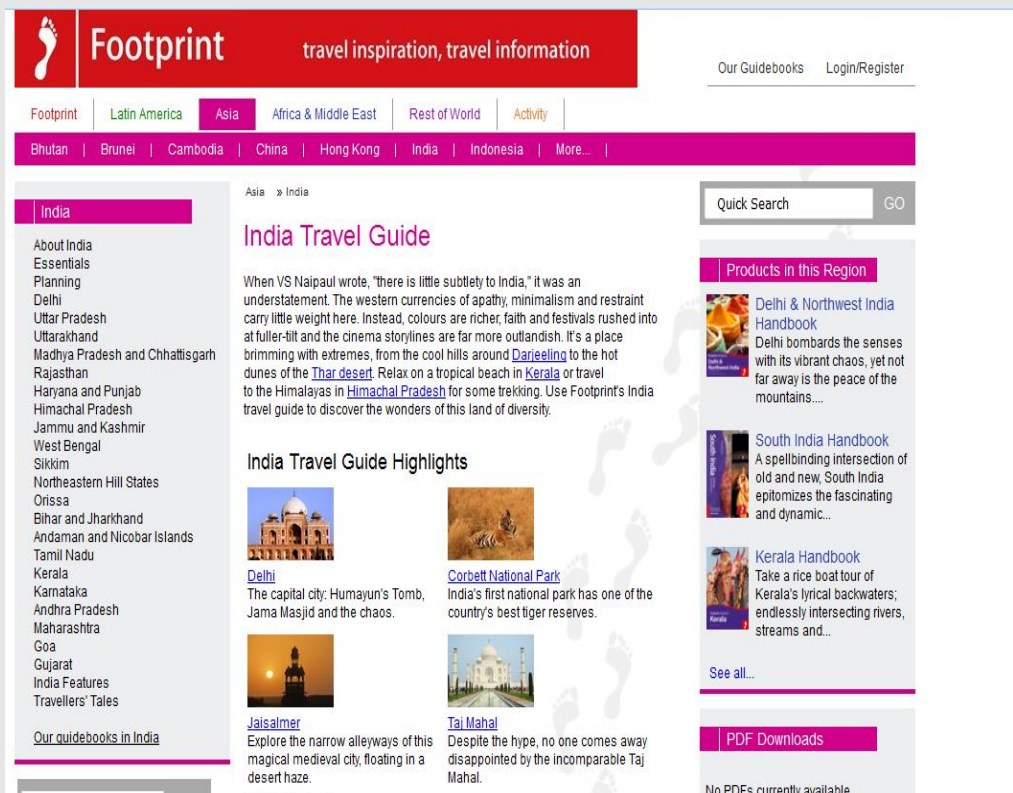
Footprint travel inspiration, travel information

Our Guidebooks Login/Register

Footprint | Latin America | Asia | Africa & Middle East | Rest of World | Activity

Bhutan | Brunei | Cambodia | China | Hong Kong | India | Indonesia | More... |

India

About India
Essentials
Planning
Delhi
Uttar Pradesh
Uttarakhand
Madhya Pradesh and Chhattisgarh
Rajasthan
Haryana and Punjab
Himachal Pradesh
Jammu and Kashmir
West Bengal
Sikkim
Northeastern Hill States
Orissa
Bihar and Jharkhand
Andaman and Nicobar Islands
Tamil Nadu
Kerala
Karnataka
Andhra Pradesh
Maharashtra
Goa
Gujarat
India Features
Travellers' Tales

Our guidebooks in India

Asia » India

India Travel Guide

When VS Naipaul wrote, "there is little subtlety to India," it was an understatement. The western currencies of apathy, minimalism and restraint carry little weight here. Instead, colours are richer, faith and festivals rushed into at fuller-tilt and the cinema storylines are far more outlandish. It's a place brimming with extremes, from the cool hills around Darjeeling to the hot dunes of the Thar desert. Relax on a tropical beach in Kerala or travel to the Himalayas in Himachal Pradesh for some trekking. Use Footprint's India travel guide to discover the wonders of this land of diversity.

India Travel Guide Highlights

Delhi
The capital city: Humayun's Tomb, Jama Masjid and the chaos.

Corbett National Park
India's first national park has one of the country's best tiger reserves.

Jaisalmer
Explore the narrow alleyways of this magical medieval city, floating in a desert haze.

Taj Mahal
Despite the hype, no one comes away disappointed by the incomparable Taj Mahal.

Quick Search GO

Products in this Region

Delhi & Northwest India Handbook
Delhi bombards the senses with its vibrant chaos, yet not far away is the peace of the mountains....

South India Handbook
A spellbinding intersection of old and new, South India epitomizes the fascinating and dynamic...

Kerala Handbook
Take a rice boat tour of Kerala's lyrical backwaters; endlessly intersecting rivers, streams and...

See all...

PDF Downloads

No PDFs currently available